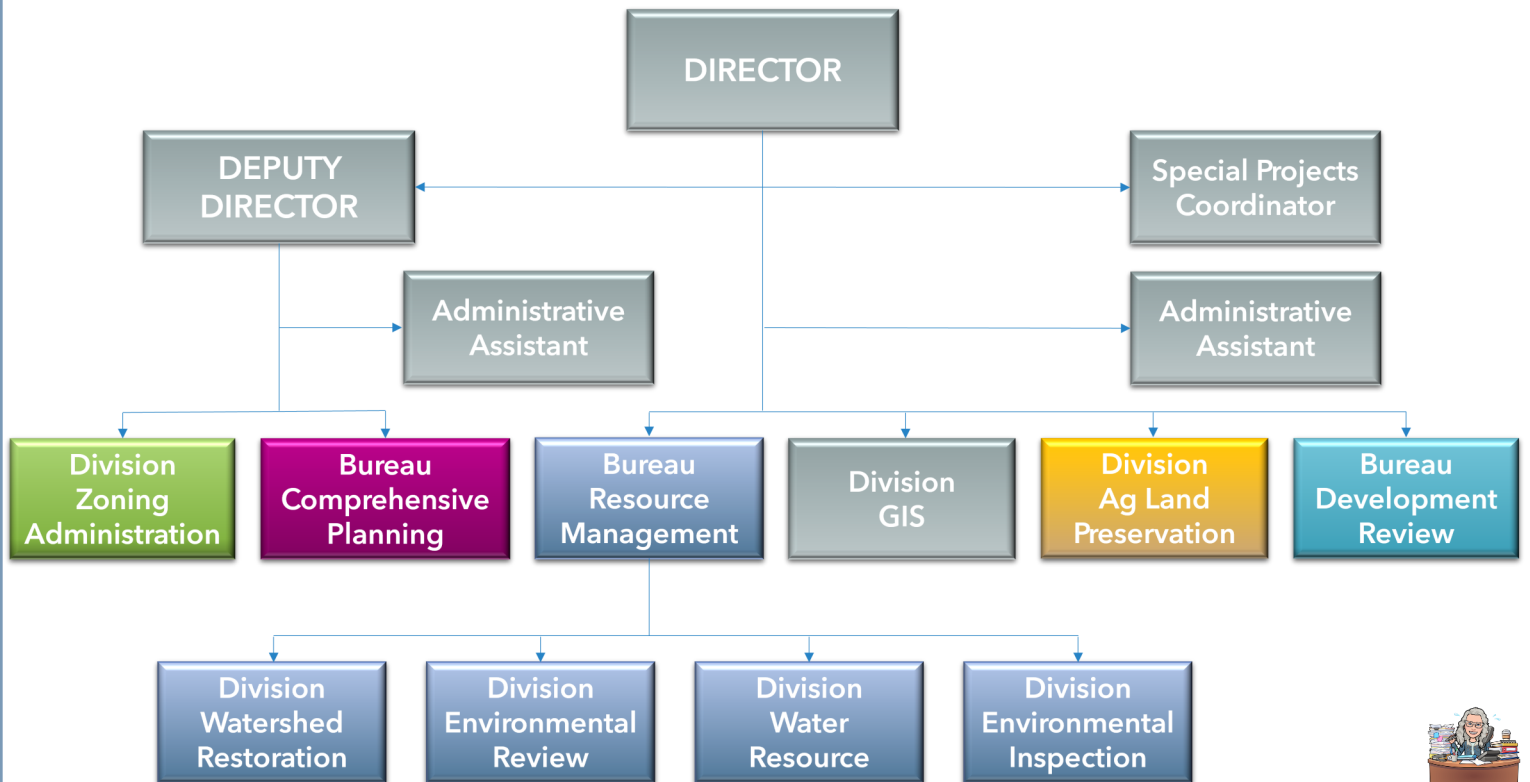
DIRECTOR

DEPUTY DIRECTOR

Special Projects Coordinator

Administrative Assistant

Administrative Assistant

Division Zoning Administration

Bureau Comprehensive Planning

Bureau Resource Management

Division GIS

Division Ag Land Preservation

Bureau Development Review

Division Watershed Restoration

Division Environmental Review

Division Water Resource

Division Environmental Inspection